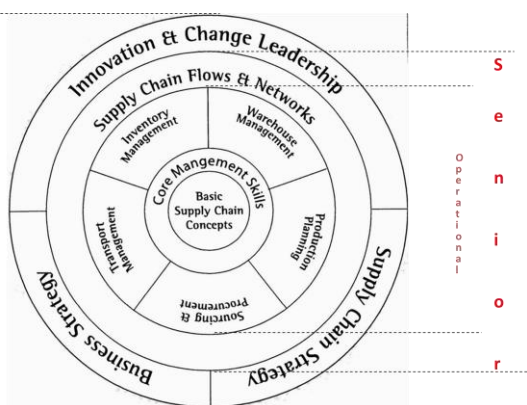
Innovation & Change Leadership

Supply Chain Flows & Networks

Inventory Management

Warehouse Management

Core Mangement Skills

Basic Supply Chain Concepts

Transport Management

Production Planning

Sourcing & Procurement

Business Strategy

Supply Chain Strategy

S
e
n
i
o
r

Operational